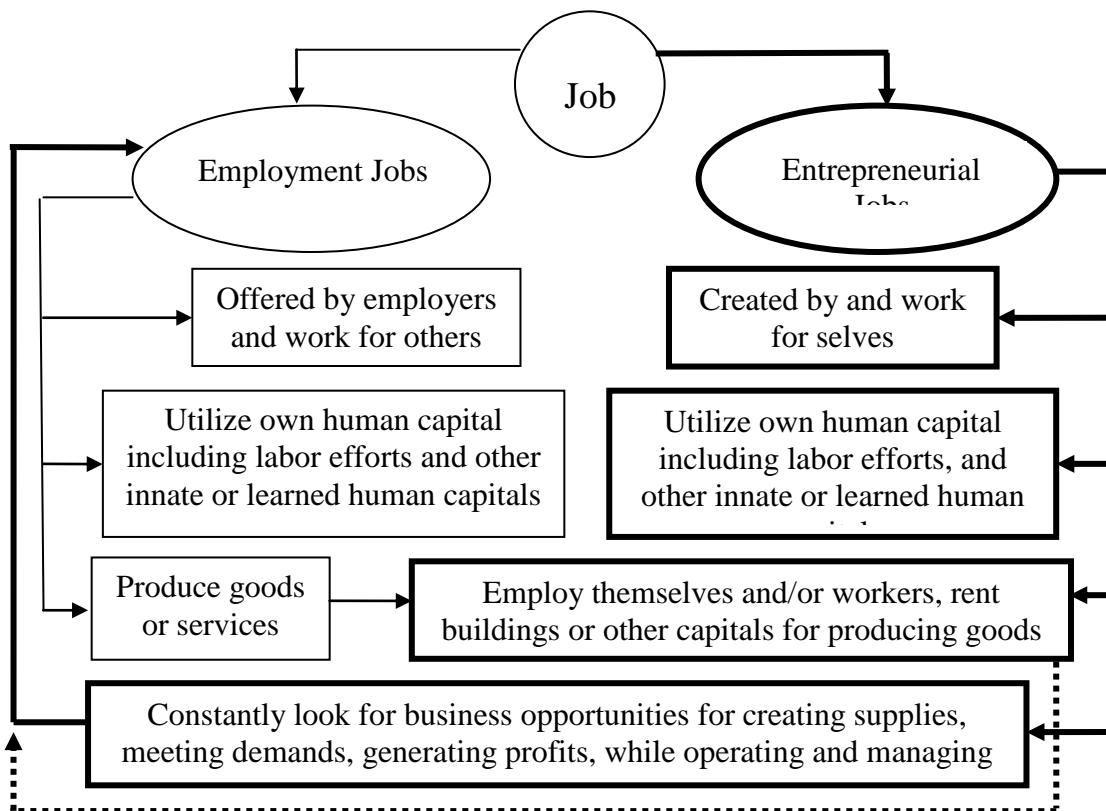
Job

Employment Jobs

Entrepreneurial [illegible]

Offered by employers and work for others

Created by and work for selves

Utilize own human capital including labor efforts and other innate or learned human capitals

Utilize own human capital including labor efforts, and other innate or learned human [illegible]

Produce goods or services

Employ themselves and/or workers, rent buildings or other capitals for producing goods

Constantly look for business opportunities for creating supplies, meeting demands, generating profits, while operating and managing